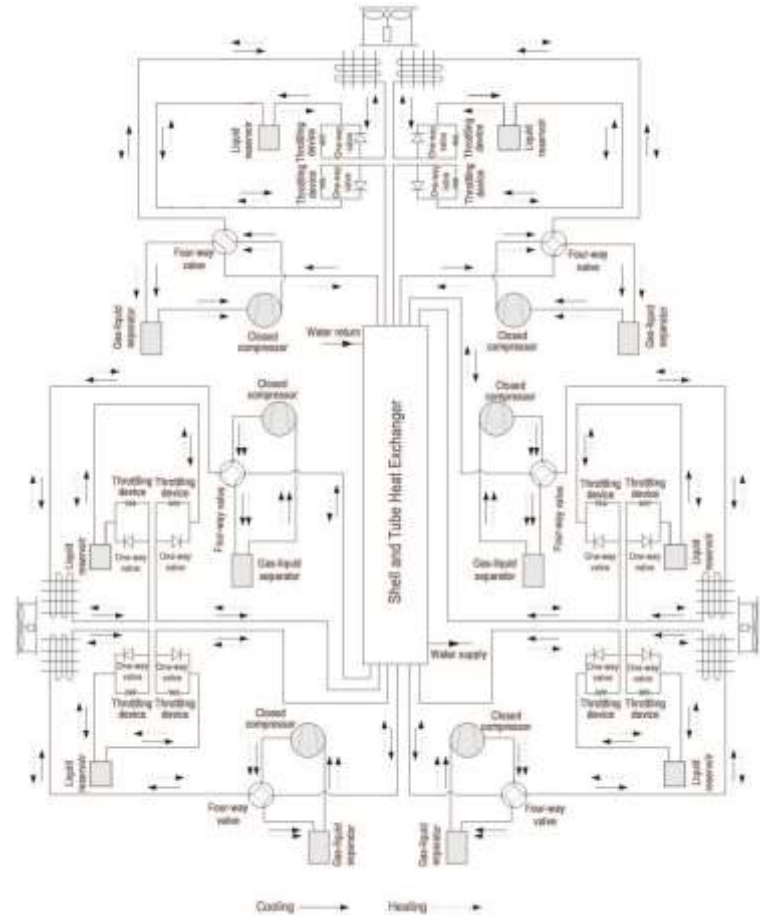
Liquid reservoir
Throttling device
One-way valve
One-way valve
Throttling device
One-way valve
Throttling device
One-way valve
Throttling device
Liquid reservoir
Four-way valve
Four-way valve
Gas-liquid separator
Closed compressor
Closed compressor
Gas-liquid separator
Water return
Shell and Tube Heat Exchanger
Closed compressor
Closed compressor
Throttling device
Throttling device
Four-way valve
Four-way valve
Throttling device
Throttling device
Liquid reservoir
One-way valve
One-way valve
One-way valve
One-way valve
Liquid reservoir
Gas-liquid separator
Gas-liquid separator
Water supply
One-way valve
One-way valve
One-way valve
One-way valve
Throttling device
Throttling device
Throttling device
Throttling device
Closed compressor
Closed compressor
Liquid reservoir
Liquid reservoir
Four-way valve
Four-way valve
Gas-liquid separator
Gas-liquid separator
Cooling
Heating